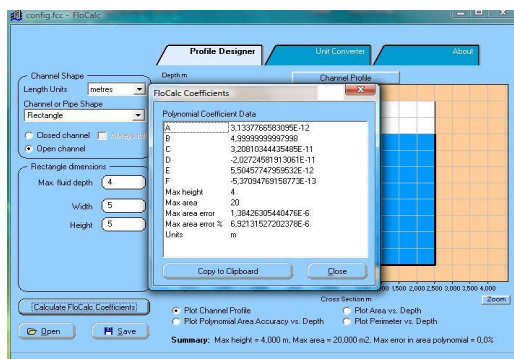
config.fcc - FloCalc

Profile Designer
Unit Converter
About

Channel Shape
Length Units metres
Channel or Pipe Shape
Rectangle
Closed channel
Open channel

Rectangle dimensions
Max. fluid depth 4
Width 5
Height 5

Depth m
Channel Profile

FloCalc Coefficients
Polynomial Coefficient Data

| | |
|---|---|
| A | 3,13377665830958E-12 |
| B | 4,99999999997998 |
| C | 3,20810344435485E-11 |
| D | -2,02724581913061E-11 |
| E | 5,50457747959532E-12 |
| F | -5,37094769158773E-13 |
| Max height | 4 |
| Max area | 20 |
| Max area error | 1,38426305440476E-6 |
| Max area error % | 6,92131527202378E-6 |
| Units | m |

Copy to Clipboard
Close

500 1,500 2,000 2,500 3,000 3,500 4,000
Cross Section m
Zoom

Calculate FloCalc Coefficients
Open
Save

Plot Channel Profile
Plot Polynomial Area Accuracy vs. Depth
Plot Area vs. Depth
Plot Perimeter vs. Depth

Summary: Max height = 4,000 m, Max area = 20,000 m2, Max Error in area polynomial = 0,0%